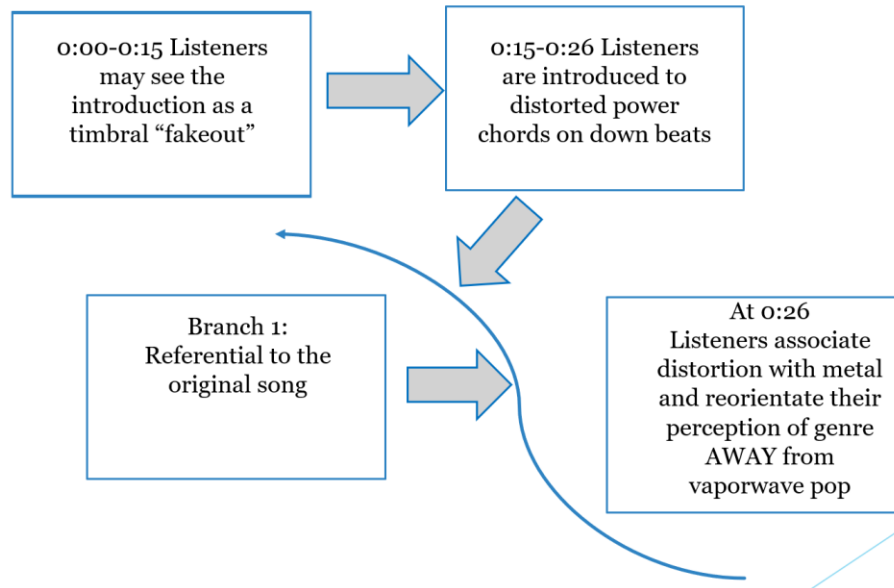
0:00-0:15 Listeners may see the introduction as a timbral “fakeout”

0:15-0:26 Listeners are introduced to distorted power chords on down beats

Branch 1: Referential to the original song

At 0:26 Listeners associate distortion with metal and reorientate their perception of genre AWAY from vaporwave pop